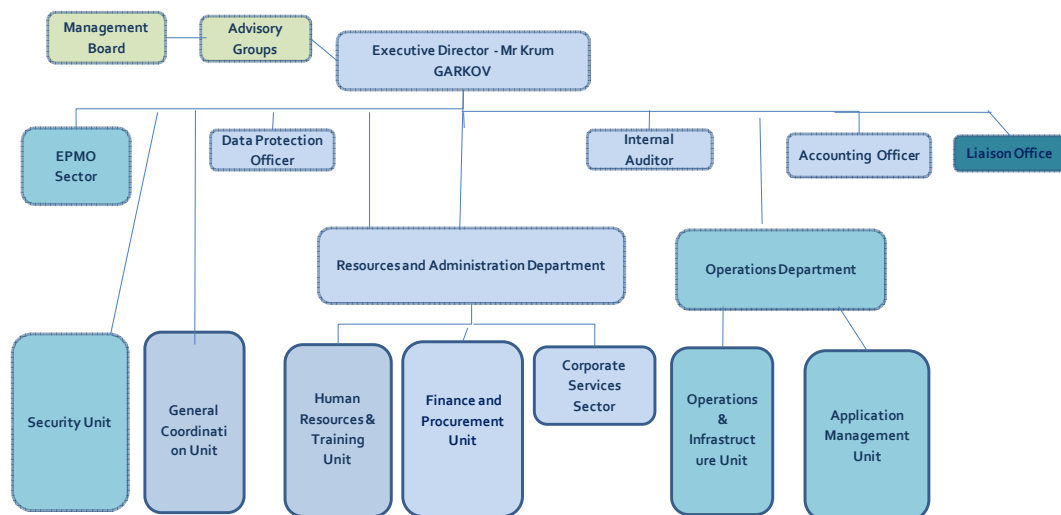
Management Board

Advisory Groups

Executive Director - Mr Krum GARKOV

EPMO Sector

Data Protection Officer

Internal Auditor

Accounting Officer

Liaison Office

Resources and Administration Department

Operations Department

Security Unit

General Coordinati on Unit

Human Resources & Training Unit

Finance and Procurement Unit

Corporate Services Sector

Operations & Infrastruct ure Unit

Application Management Unit